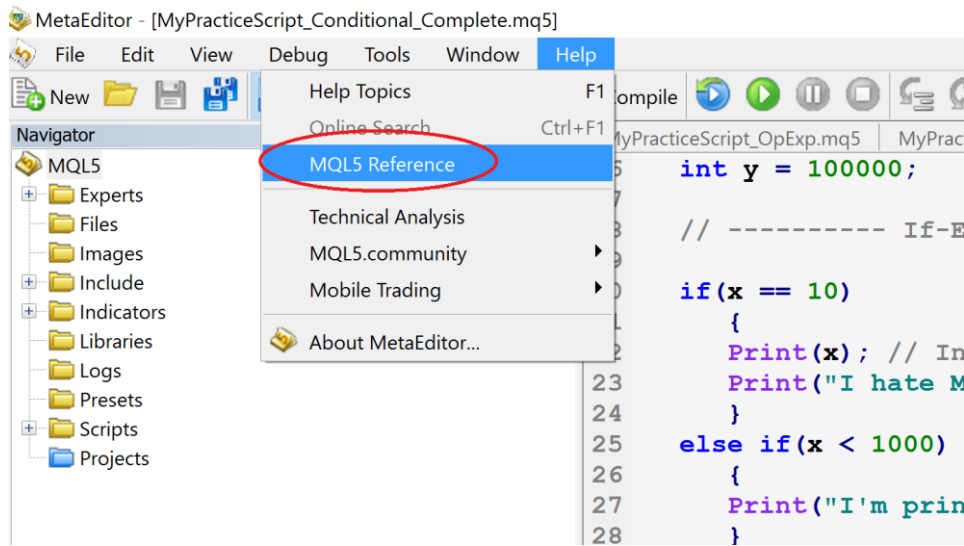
MetaEditor - [MyPracticeScript_Conditional_Complete.mq5]

File Edit View Debug Tools Window Help

New

Compile

Navigator

MQL5
Experts
Files
Images
Include
Indicators
Libraries
Logs
Presets
Scripts
Projects

Help Topics F1
Online Search Ctrl+F1
MQL5 Reference
Technical Analysis
MQL5.community
Mobile Trading
About MetaEditor...

MyPracticeScript_OpExp.mq5 | MyPrac

6 int y = 100000;
7
8 // ---------- If-E
9
0 if(x == 10)
1 {
2 Print(x); // In
23 Print("I hate M
24 }
25 else if(x < 1000)
26 {
27 Print("I'm prin
28 }